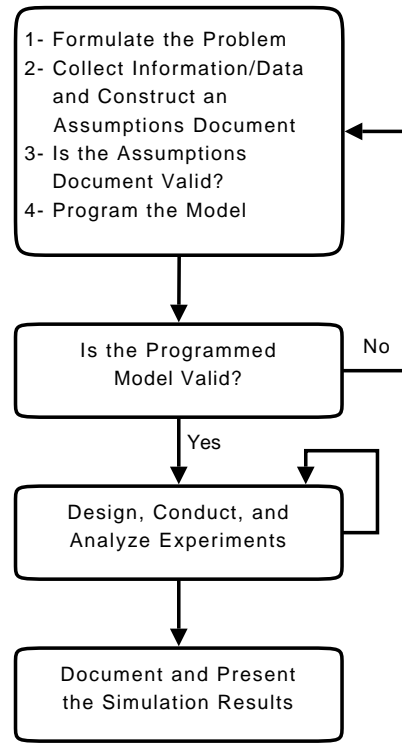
1- Formulate the Problem
2- Collect Information/Data and Construct an Assumptions Document
3- Is the Assumptions Document Valid?
4- Program the Model

Is the Programmed Model Valid?

No

Yes

Design, Conduct, and Analyze Experiments

Document and Present the Simulation Results